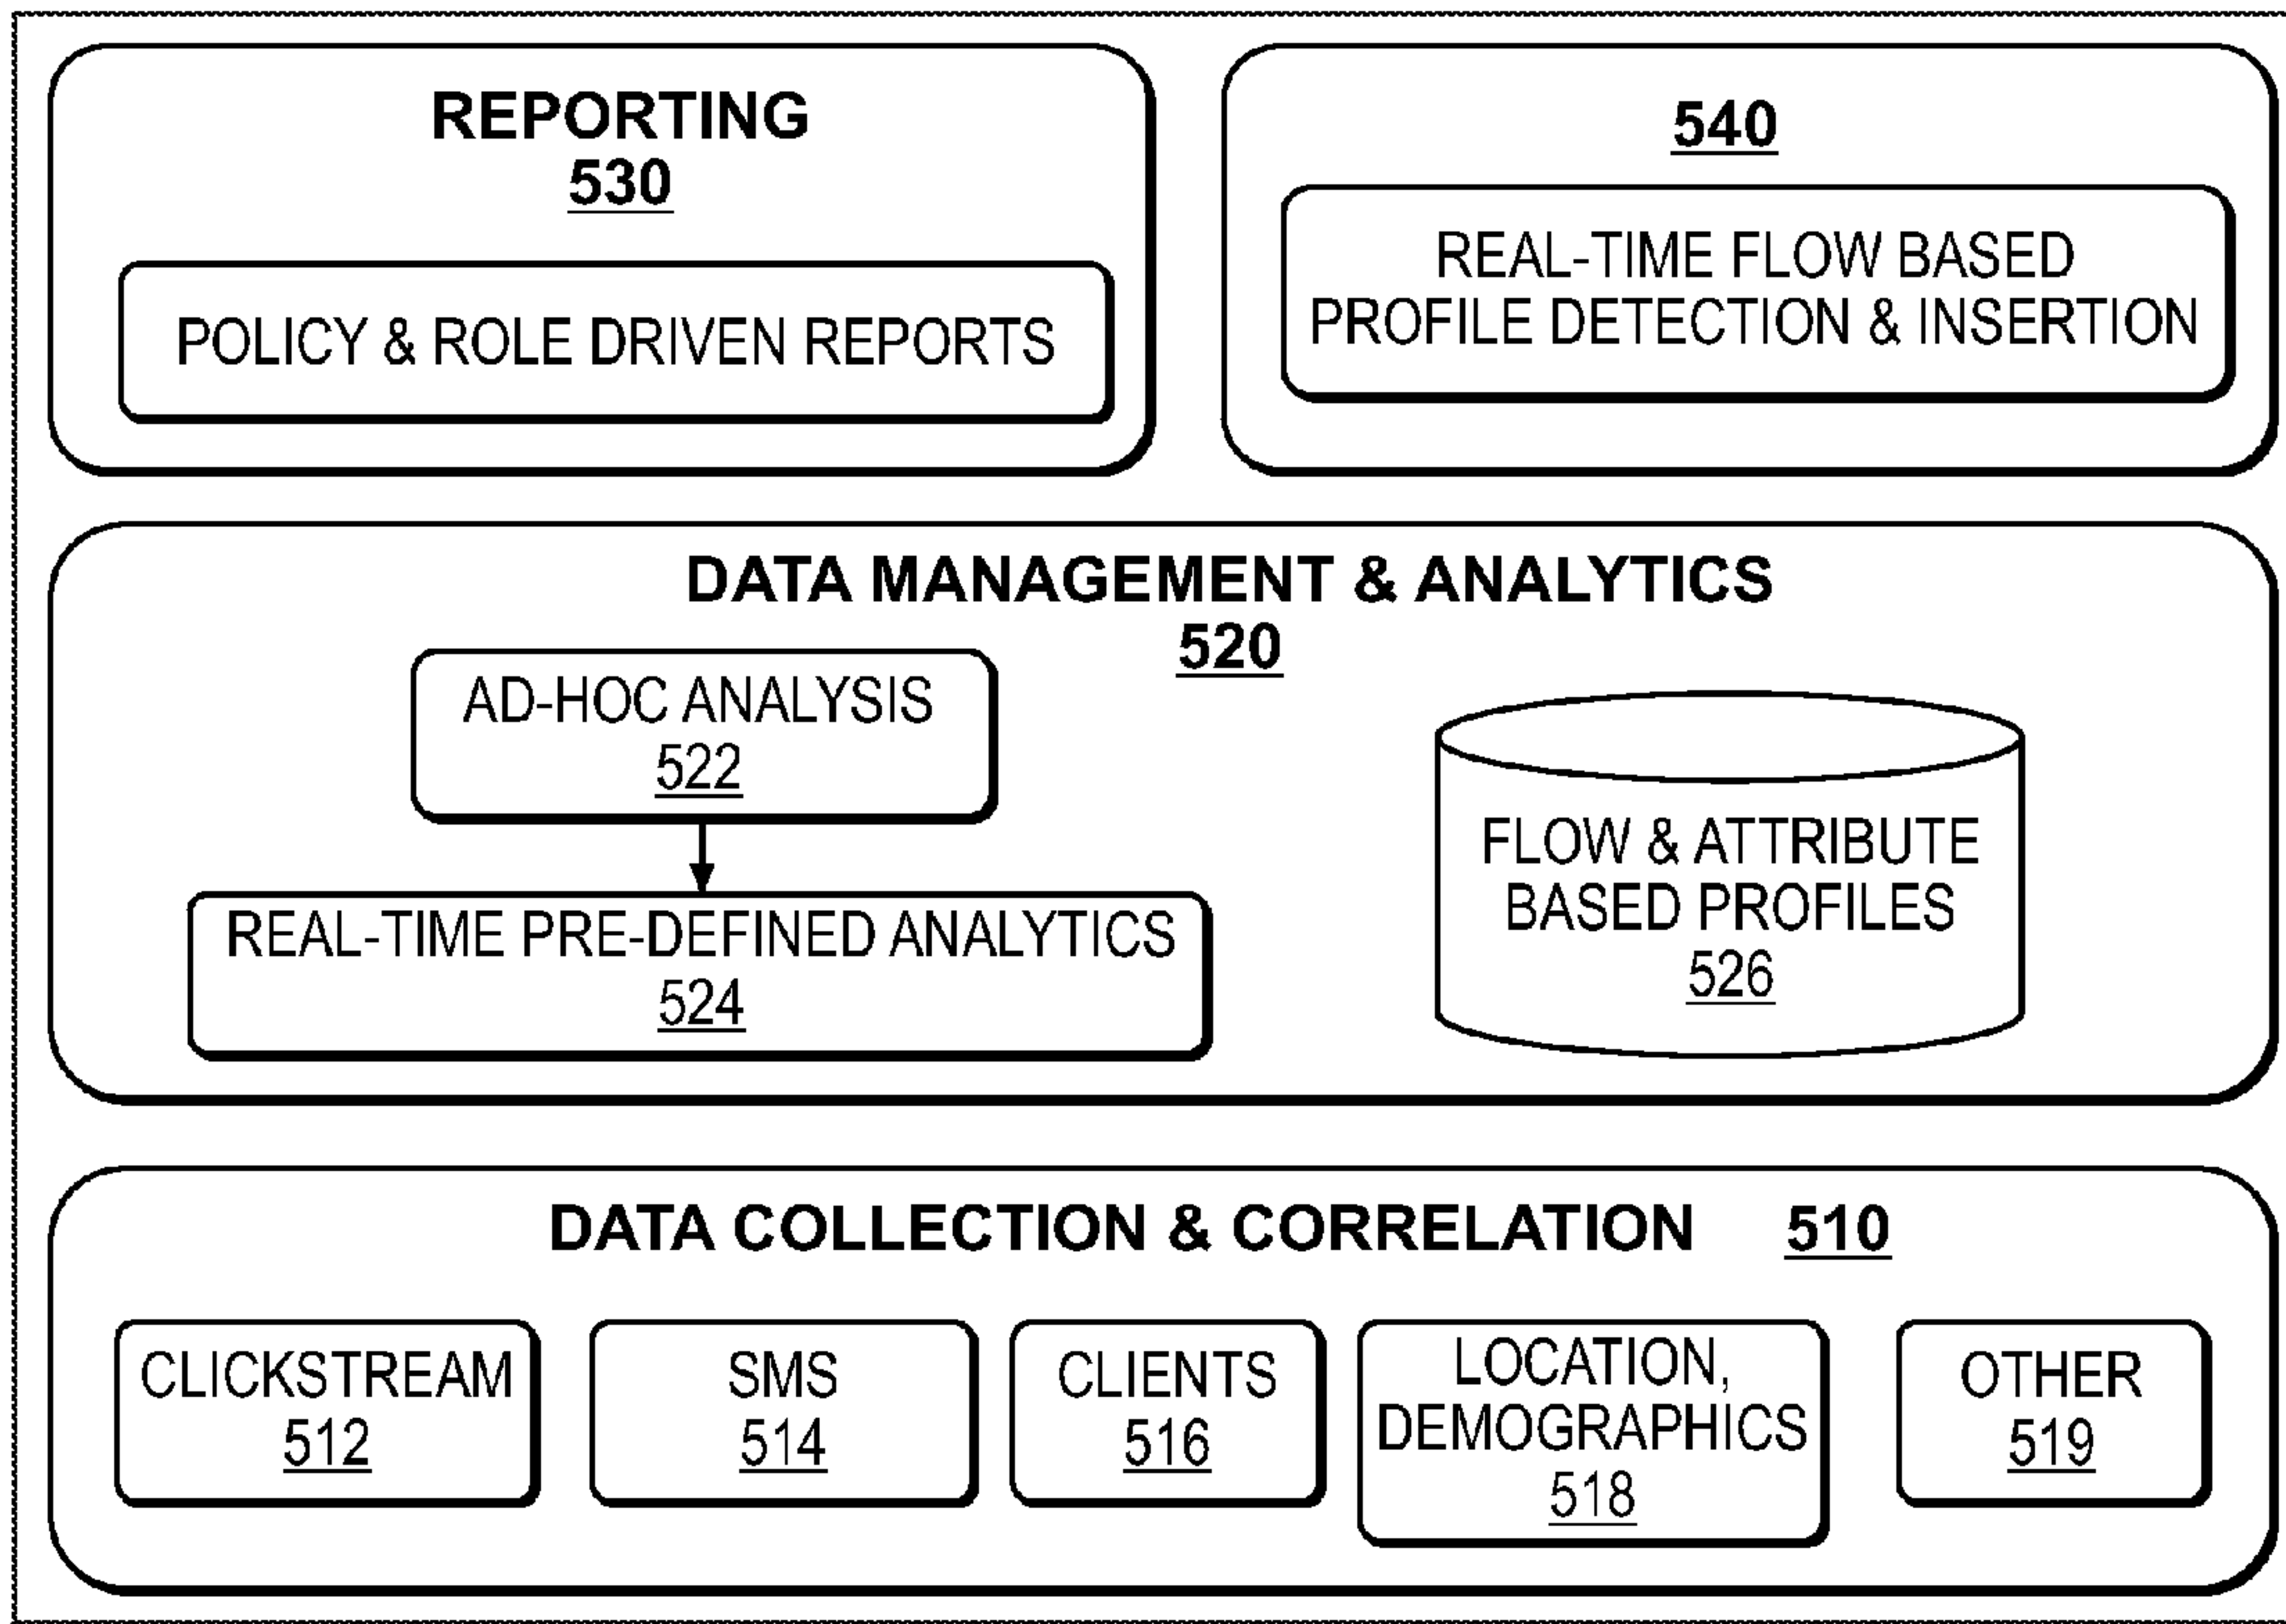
REPORTING
530

POLICY & ROLE DRIVEN REPORTS

540

REAL-TIME FLOW BASED PROFILE DETECTION & INSERTION

DATA MANAGEMENT & ANALYTICS
520

AD-HOC ANALYSIS
522

REAL-TIME PRE-DEFINED ANALYTICS
524

FLOW & ATTRIBUTE BASED PROFILES
526

DATA COLLECTION & CORRELATION 510

CLICKSTREAM
512

SMS
514

CLIENTS
516

LOCATION, DEMOGRAPHICS
518

OTHER
519